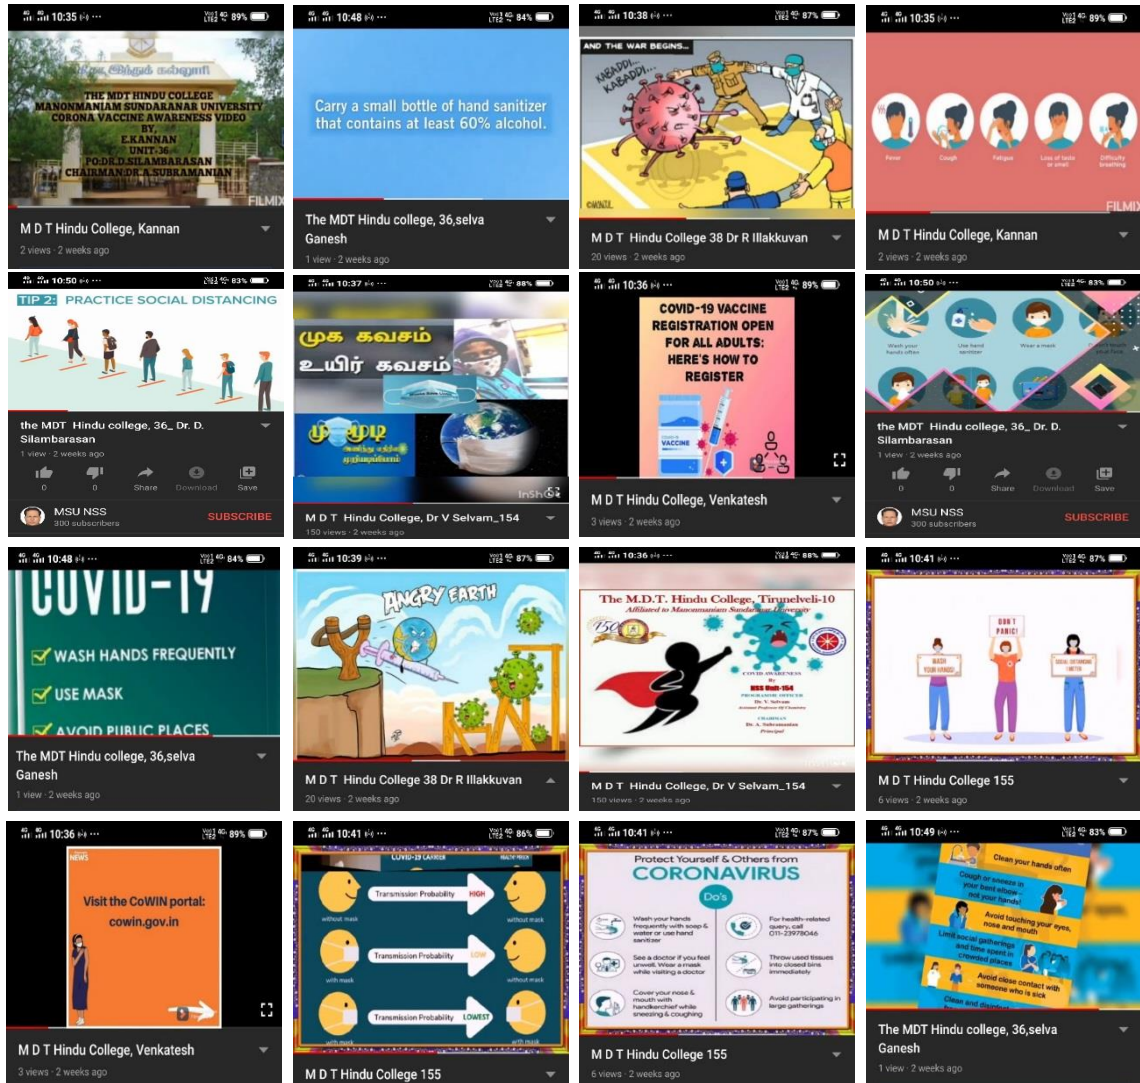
10:35 89%

THE MDT HINDU COLLEGE
MANONMANIAM SUNDARANAR UNIVERSITY
CORONA VACCINE AWARENESS VIDEO
BY,
E.KANNAN
UNIT-36
PO:DR.D.SILAMBARASAN
CHAIRMAN:DR.A.SUBRAMANIAN

FILMIX

M D T Hindu College, Kannan
2 views · 2 weeks ago

10:48 84%

Carry a small bottle of hand sanitizer that contains at least 60% alcohol.

The MDT Hindu college, 36,selva Ganesh
1 view · 2 weeks ago

10:38 87%

AND THE WAR BEGINS...
KABADDI... KABADDI...

M D T Hindu College 38 Dr R Illakkuvan
20 views · 2 weeks ago

10:35 89%

Fever
Cough
Fatigue
Loss of taste or smell
Difficulty breathing

FILMIX

M D T Hindu College, Kannan
2 views · 2 weeks ago

10:50 83%

TIP 2: PRACTICE SOCIAL DISTANCING

the MDT Hindu college, 36_ Dr. D. Silambarasan
1 view · 2 weeks ago
0 0 Share Download Save
MSU NSS
300 subscribers
SUBSCRIBE

10:37 88%

முக கவசம்
உயிர் கவசம்

InShot

M D T Hindu College, Dr V Selvam_154
150 views · 2 weeks ago

10:36 89%

COVID-19 VACCINE REGISTRATION OPEN FOR ALL ADULTS: HERE'S HOW TO REGISTER

VACCINE

M D T Hindu College, Venkatesh
3 views · 2 weeks ago

10:50 83%

Wash your hands often
Use hand sanitizer
Wear a mask

the MDT Hindu college, 36_ Dr. D. Silambarasan
1 view · 2 weeks ago
0 0 Share Download Save
MSU NSS
300 subscribers
SUBSCRIBE

10:48 84%

COVID-19
WASH HANDS FREQUENTLY
USE MASK
AVOID PUBLIC PLACES

The MDT Hindu college, 36,selva Ganesh
1 view · 2 weeks ago

10:39 87%

ANGRY EARTH

M D T Hindu College 38 Dr R Illakkuvan
20 views · 2 weeks ago

88%

The M.D.T. Hindu College, Tirunelveli-10
Affiliated to Manonmaniam Sundaranar University
150
COVID AWARENESS
By
NSS Unit-154
PROGRAMME OFFICER
Dr. V. Selvam
CHAIRMAN
Dr. A. Subramanian
Principal

M D T Hindu College, Dr V Selvam_154
150 views · 2 weeks ago

10:41 87%

DON'T PANIC!
WASH YOUR HANDS!
SOCIAL DISTANCING

M D T Hindu College 155
6 views · 2 weeks ago

10:36 89%

NEWS
Visit the CoWIN portal: cowin.gov.in

M D T Hindu College, Venkatesh
3 views · 2 weeks ago

10:41 86%

COVID-19 CARRIER
without mask
Transmission Probability HIGH
without mask
with mask
Transmission Probability LOW
without mask
with mask
Transmission Probability LOWEST

M D T Hindu College 155

10:41 87%

Protect Yourself & Others from
CORONAVIRUS
Do's
Wash your hands frequently with soap & water or use hand sanitizer
For health-related query, call 011-23978046
See a doctor if you feel unwell. Wear a mask while visiting a doctor
Throw used tissues into closed bins immediately
Cover your nose & mouth with handkerchief while sneezing & coughing
Avoid participating in large gatherings

M D T Hindu College 155
6 views · 2 weeks ago

10:49 83%

Clean your hands often
Cough or sneeze in your bent elbow - not your hands!
Avoid touching your eyes, nose and mouth
Limit social gatherings and time spent in crowded places
Avoid close contact with someone who is sick
Clean and disinfect

The MDT Hindu college, 36,selva Ganesh
1 view · 2 weeks ago